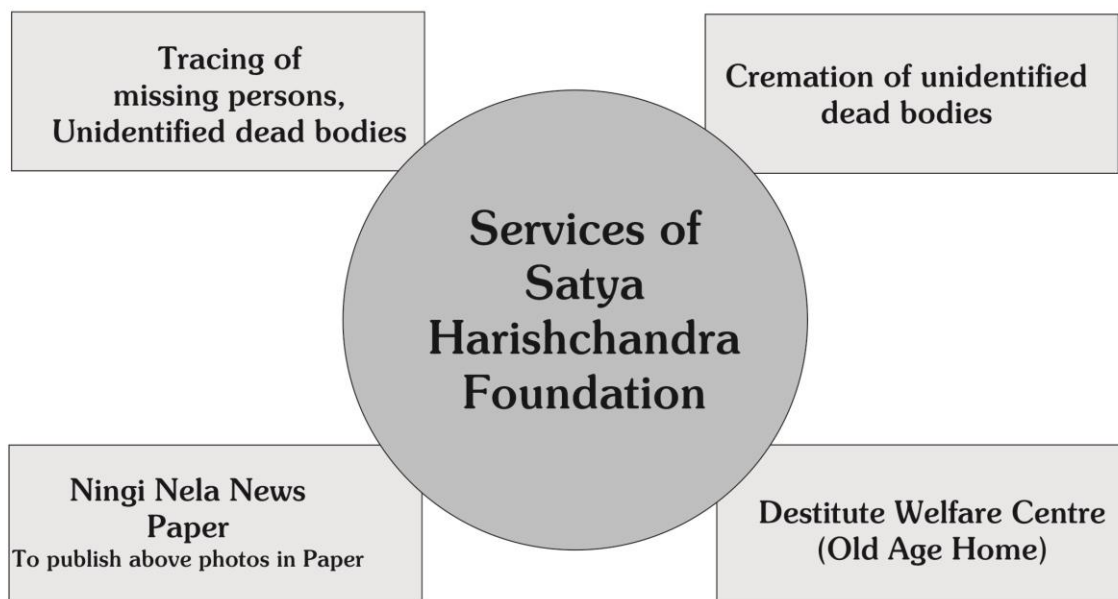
Tracing of missing persons, Unidentified dead bodies

Cremation of unidentified dead bodies

Services of Satya Harishchandra Foundation

Ningi Nela News Paper
To publish above photos in Paper

Destitute Welfare Centre (Old Age Home)